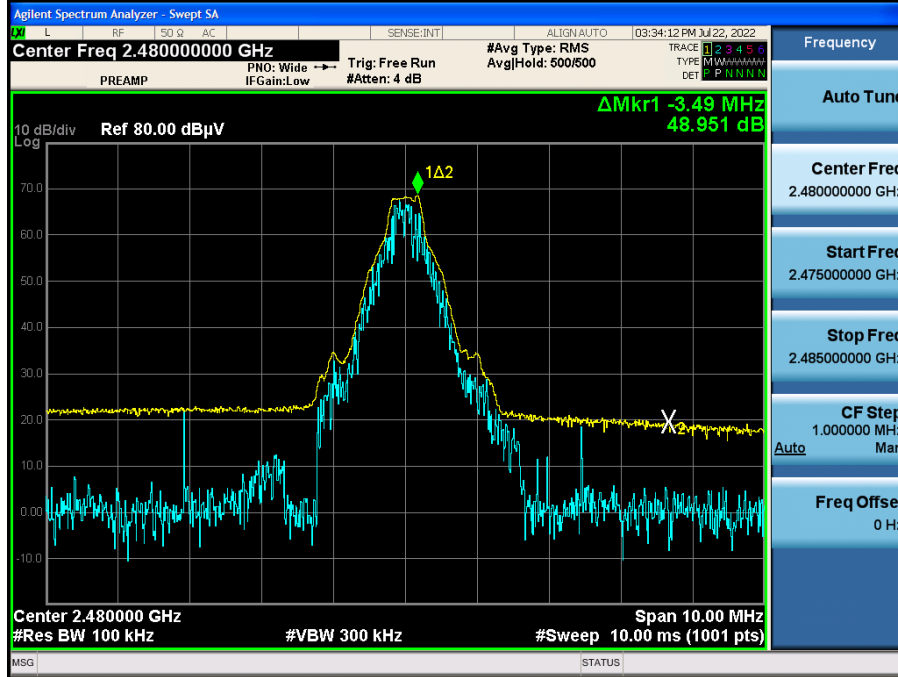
Agilent Spectrum Analyzer - Swept SA

L | RF | 50 Ω | AC | SENSE:INT | ALIGN AUTO | 03:34:12 PM Jul 22, 2022

Center Freq 2.480000000 GHz

PREAMP

PNO: Wide
IFGain:Low

Trig: Free Run
#Atten: 4 dB

#Avg Type: RMS
Avg|Hold: 500/500

TRACE 1 2 3 4 5 6
TYPE M W W W W W
DET P P N N N N

Frequency

ΔMkr1 -3.49 MHz
48.951 dB

10 dB/div Ref 80.00 dBµV
Log

70.0
60.0
50.0
40.0
30.0
20.0
10.0
0.00
-10.0

1Δ2

X2

Center 2.480000 GHz
#Res BW 100 kHz
#VBW 300 kHz
Span 10.00 MHz
#Sweep 10.00 ms (1001 pts)

Auto Tune

Center Freq
2.480000000 GH

Start Freq
2.475000000 GH

Stop Freq
2.485000000 GH

CF Step
1.000000 MH
Auto Ma

Freq Offse
0 H

MSG

STATUS